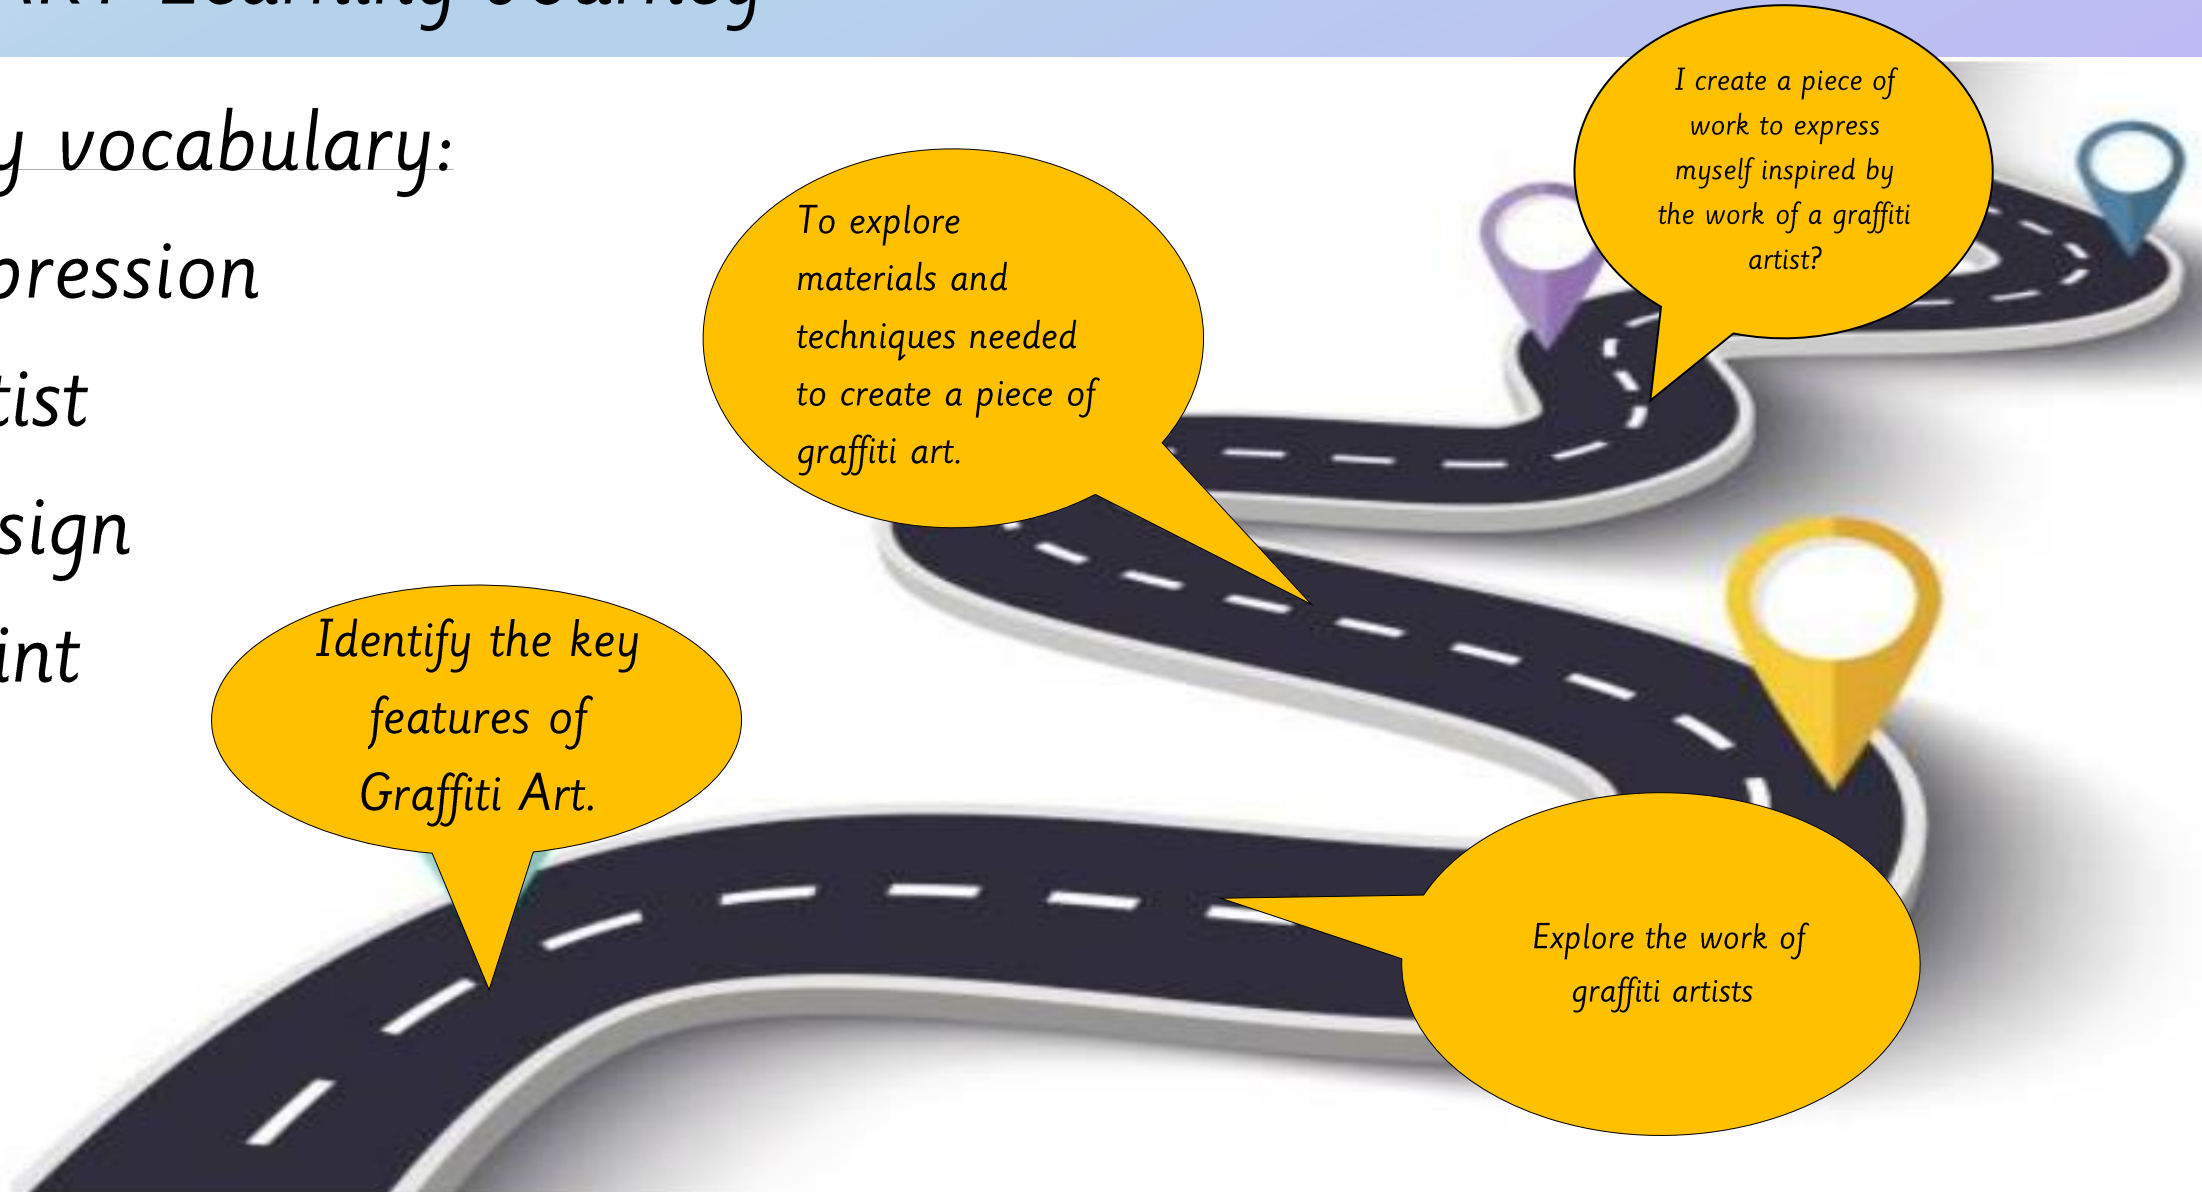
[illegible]

y vocabulary:
pression
tist
sign
int

To explore materials and techniques needed to create a piece of graffiti art.

I create a piece of work to express myself inspired by the work of a graffiti artist?

Identify the key features of Graffiti Art.

Explore the work of graffiti artists